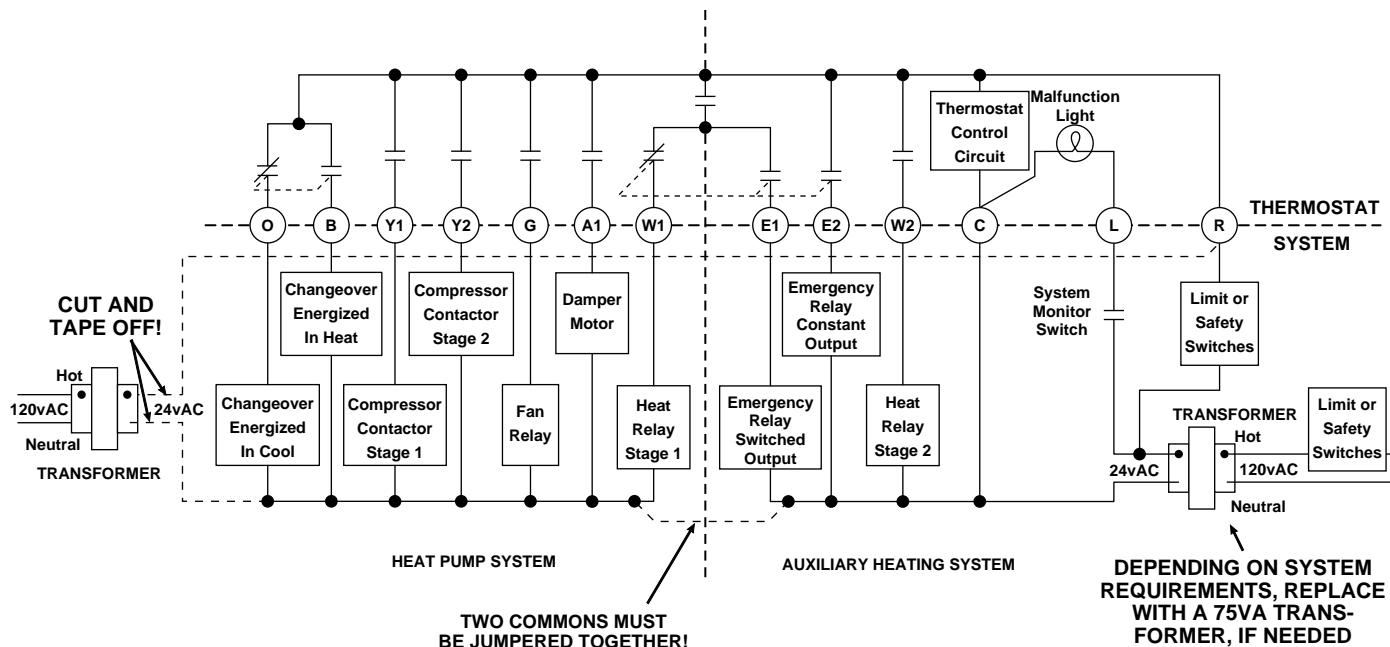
Thermostat Control Circuit

Malfunction Light

THERMOSTAT

SYSTEM

O B Y1 Y2 G A1 W1 E1 E2 W2 C L R

CUT AND TAPE OFF!

Hot

120vAC

24vAC

Neutral

TRANSFORMER

Changeover Energized In Heat

Compressor Contactor Stage 2

Damper Motor

Emergency Relay Constant Output

System Monitor Switch

Limit or Safety Switches

Changeover Energized In Cool

Compressor Contactor Stage 1

Fan Relay

Heat Relay Stage 1

Emergency Relay Switched Output

Heat Relay Stage 2

TRANSFORMER

Hot

24vAC

120vAC

Neutral

Limit or Safety Switches

HEAT PUMP SYSTEM

AUXILIARY HEATING SYSTEM

TWO COMMONS MUST BE JUMPERED TOGETHER!

DEPENDING ON SYSTEM REQUIREMENTS, REPLACE WITH A 75VA TRANSFORMER, IF NEEDED